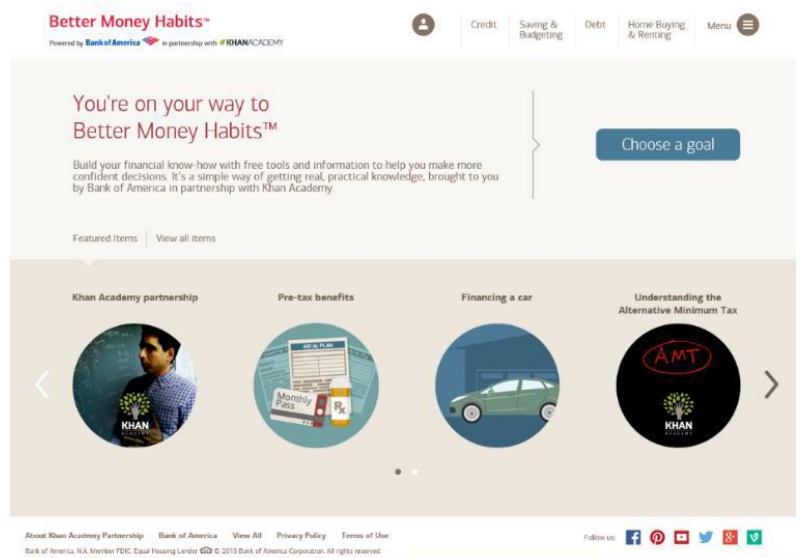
Better Money Habits™
Powered by Bank of America in partnership with KHANACADEMY

Credit | Saving & Budgeting | Debt | Home Buying & Renting | Menu

You're on your way to Better Money Habits™

Build your financial know-how with free tools and information to help you make more confident decisions. It's a simple way of getting real, practical knowledge, brought to you by Bank of America in partnership with Khan Academy.

Choose a goal

Featured items | View all items

Khan Academy partnership

KHAN ACADEMY

Pre-tax benefits

401(k) PLAN

Monthly Pass

Rx

Financing a car

Understanding the Alternative Minimum Tax

AMT

KHAN ACADEMY

About Khan Academy Partnership | Bank of America | View All | Privacy Policy | Terms of Use

Follow us:

Bank of America, N.A. Member FDIC. Equal Housing Lender © 2015 Bank of America Corporation. All rights reserved.